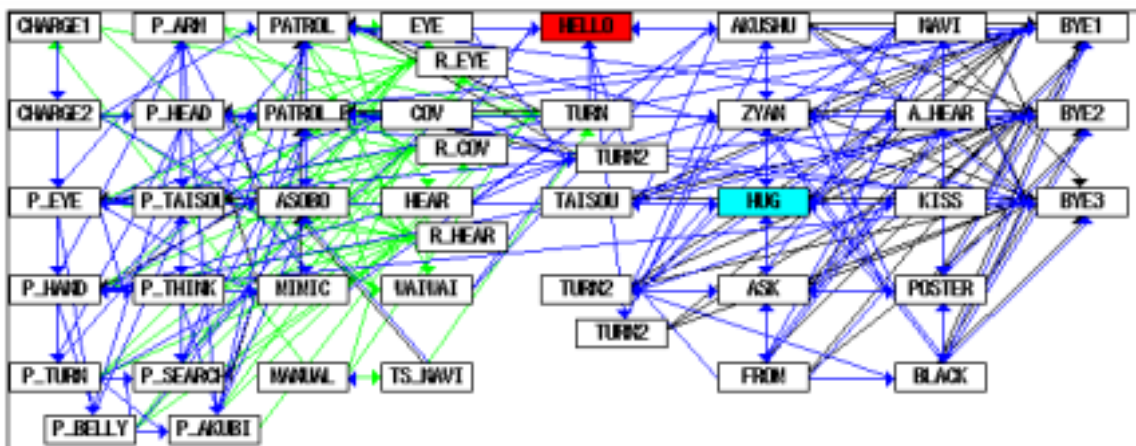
CHARGE1
P_ARM
PATROL
EYE
HELLO
AKUSHU
NAVI
BYE1
R_EYE
CHARGE2
P_HEAD
PATROL_B
COV
TURN
ZYAN
A_HEAR
BYE2
R_COV
TURN2
P_EYE
P_TAISOU
ASOBO
HEAR
TAISOU
HUG
KISS
BYE3
R_HEAR
P_HAND
P_THINK
MIMIC
WAIWAI
TURN2
ASK
POSTER
TURN2
P_TURN
P_SEARCH
MANUAL
TS_NAVI
FROM
BLACK
P_BELLY
P_AKUBI